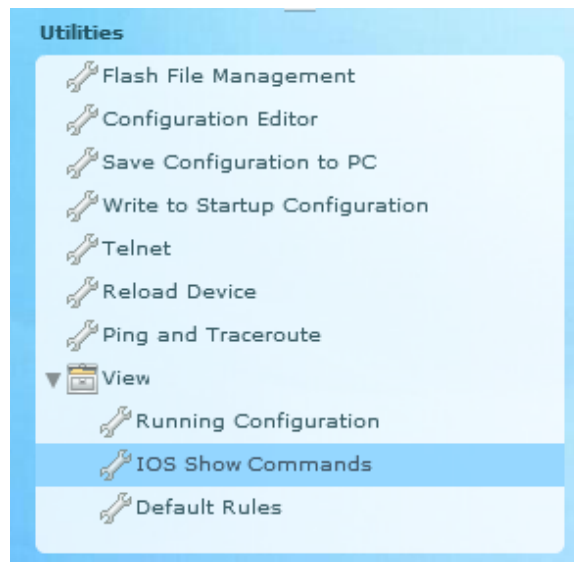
Utilities

Flash File Management

Configuration Editor

Save Configuration to PC

Write to Startup Configuration

Telnet

Reload Device

Ping and Traceroute

View

Running Configuration

IOS Show Commands

Default Rules